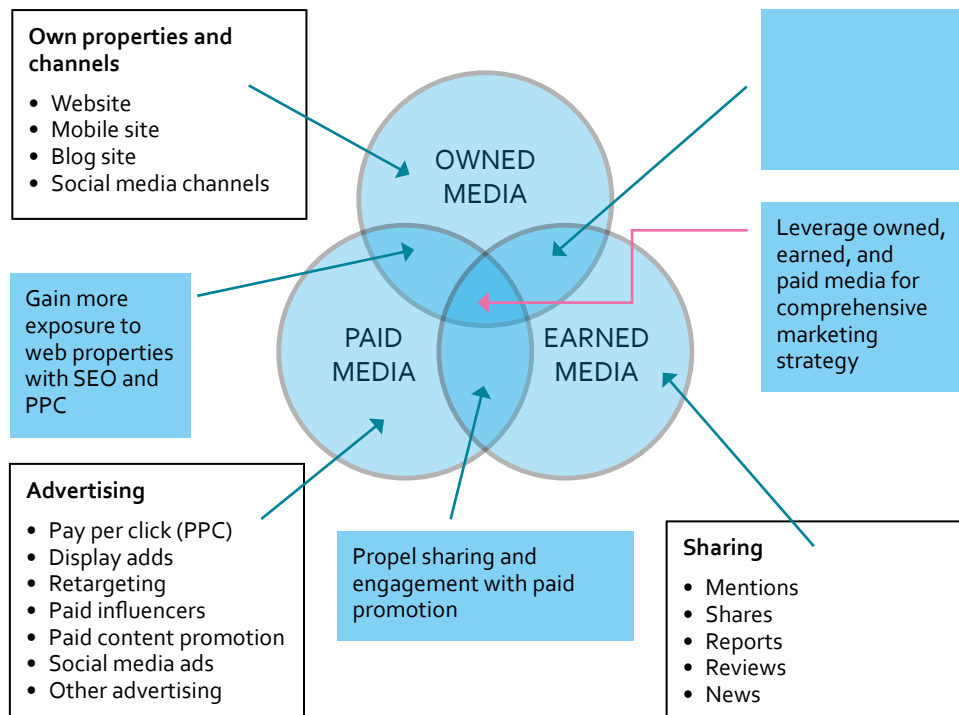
**Own properties and channels**

- Website
- Mobile site
- Blog site
- Social media channels

OWNED MEDIA

PAID MEDIA

EARNED MEDIA

Leverage owned, earned, and paid media for comprehensive marketing strategy

Gain more exposure to web properties with SEO and PPC

**Advertising**

- Pay per click (PPC)
- Display adds
- Retargeting
- Paid influencers
- Paid content promotion
- Social media ads
- Other advertising

Propel sharing and engagement with paid promotion

**Sharing**

- Mentions
- Shares
- Reports
- Reviews
- News